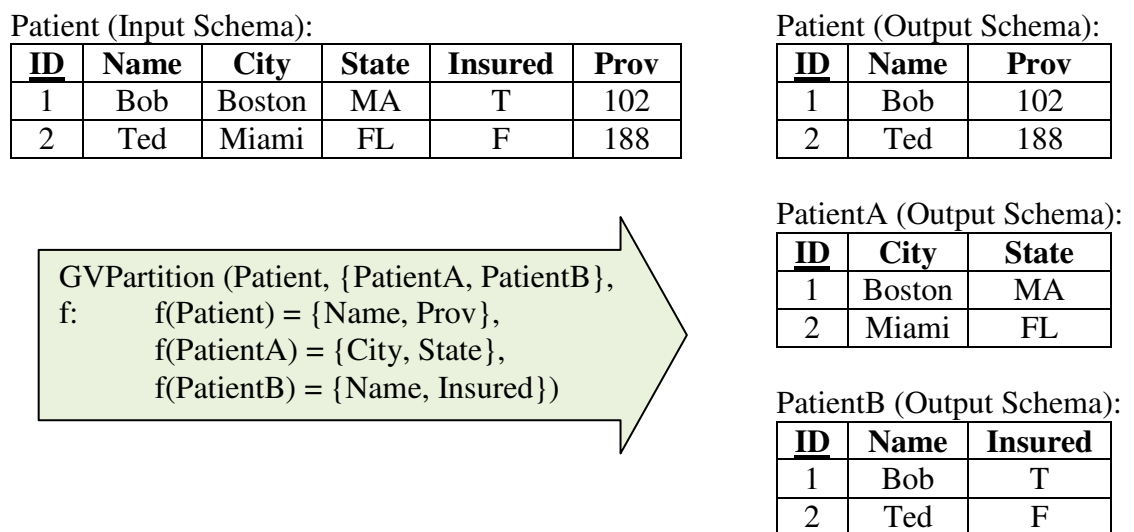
Patient (Input Schema):

| ID | Name | City | State | Insured | Prov |
|---|---|---|---|---|---|
| 1 | Bob | Boston | MA | T | 102 |
| 2 | Ted | Miami | FL | F | 188 |

Patient (Output Schema):

| ID | Name | Prov |
|---|---|---|
| 1 | Bob | 102 |
| 2 | Ted | 188 |

GVPartition (Patient, {PatientA, PatientB},
f: f(Patient) = {Name, Prov},
f(PatientA) = {City, State},
f(PatientB) = {Name, Insured})

PatientA (Output Schema):

| ID | City | State |
|---|---|---|
| 1 | Boston | MA |
| 2 | Miami | FL |

PatientB (Output Schema):

| ID | Name | Insured |
|---|---|---|
| 1 | Bob | T |
| 2 | Ted | F |